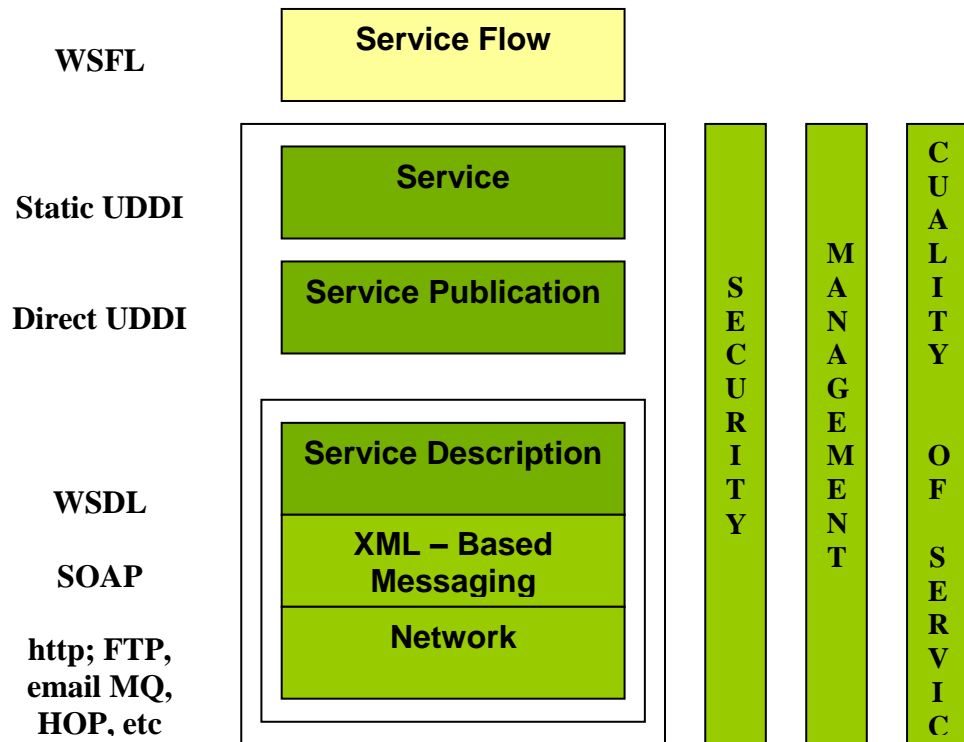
WSFL

Service Flow

Static UDDI

Service

Direct UDDI

Service Publication

WSDL

Service Description

SOAP

XML – Based Messaging

http; FTP, email MQ, HOP, etc

Network

SECURITY

MANAGEMENT

CUALITY OF SERVIC